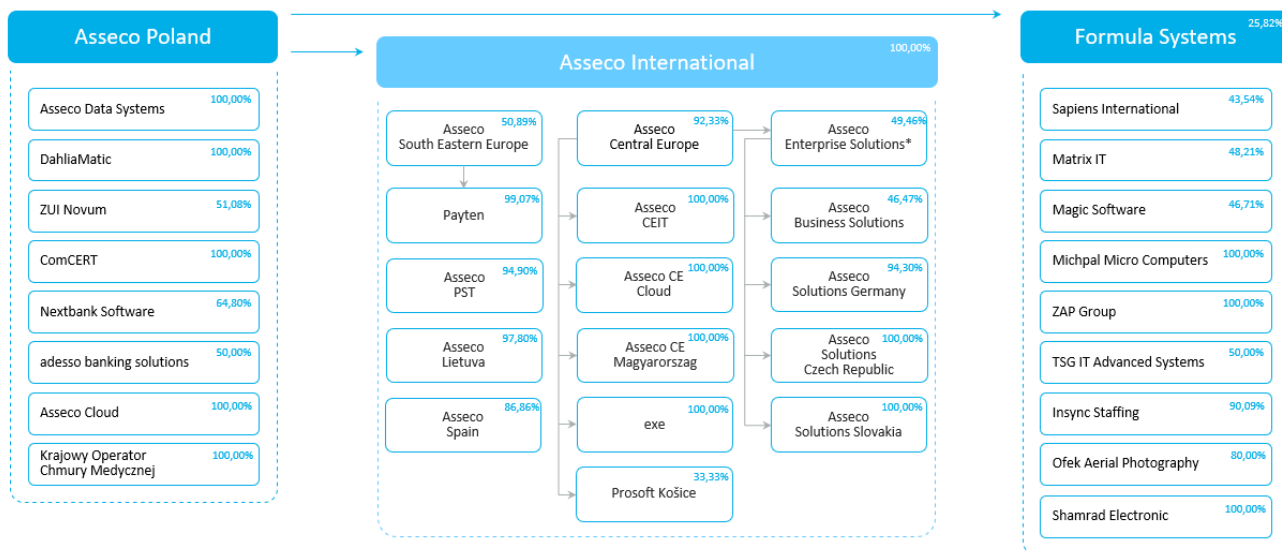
Asseco Poland

Asseco Data Systems 100,00%

DahliaMatic 100,00%

ZUI Novum 51,08%

ComCERT 100,00%

Nextbank Software 64,80%

adesso banking solutions 50,00%

Asseco Cloud 100,00%

Krajowy Operator Chmury Medycznej 100,00%

Asseco International 100,00%

Asseco South Eastern Europe 50,89%

Payten 99,07%

Asseco PST 94,90%

Asseco Lietuva 97,80%

Asseco Spain 86,86%

Asseco Central Europe 92,33%

Asseco CEIT 100,00%

Asseco CE Cloud 100,00%

Asseco CE Magyarorszag 100,00%

exe 100,00%

Prosoft Košice 33,33%

Asseco Enterprise Solutions* 49,46%

Asseco Business Solutions 46,47%

Asseco Solutions Germany 94,30%

Asseco Solutions Czech Republic 100,00%

Asseco Solutions Slovakia 100,00%

Formula Systems 25,82%

Sapiens International 43,54%

Matrix IT 48,21%

Magic Software 46,71%

Michpal Micro Computers 100,00%

ZAP Group 100,00%

TSG IT Advanced Systems 50,00%

Insync Staffing 90,09%

Ofek Aerial Photography 80,00%

Shamrad Electronic 100,00%